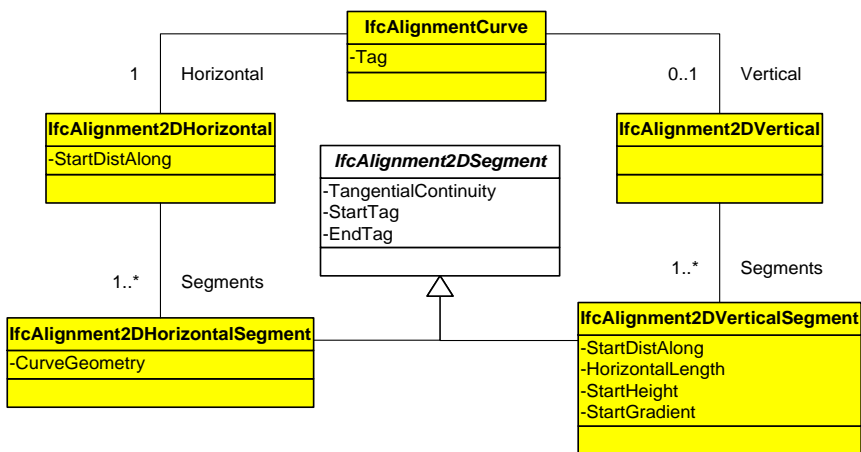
IfcAlignmentCurve
-Tag

1 Horizontal

0..1 Vertical

IfcAlignment2DHorizontal
-StartDistAlong

IfcAlignment2DSegment
-TangentialContinuity
-StartTag
-EndTag

IfcAlignment2DVertical

1..* Segments

1..* Segments

IfcAlignment2DHorizontalSegment
-CurveGeometry

IfcAlignment2DVerticalSegment
-StartDistAlong
-HorizontalLength
-StartHeight
-StartGradient